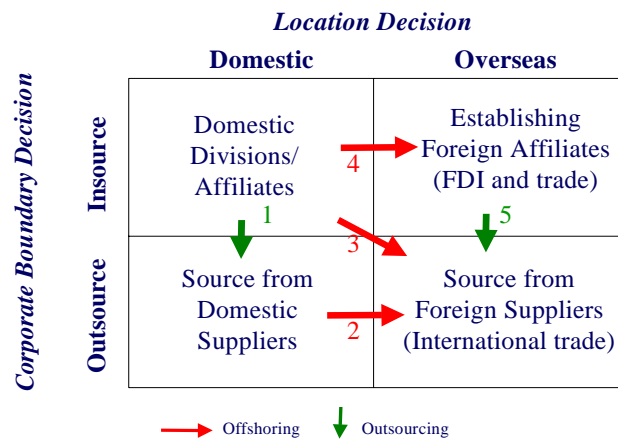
Location Decision

Corporate Boundary Decision

| | Domestic | Overseas |
|---|---|---|
| Insource | Domestic Divisions/ Affiliates | Establishing Foreign Affiliates (FDI and trade) |
| Outsource | Source from Domestic Suppliers | Source from Foreign Suppliers (International trade) |

4

1

3

5

2

Offshoring Outsourcing